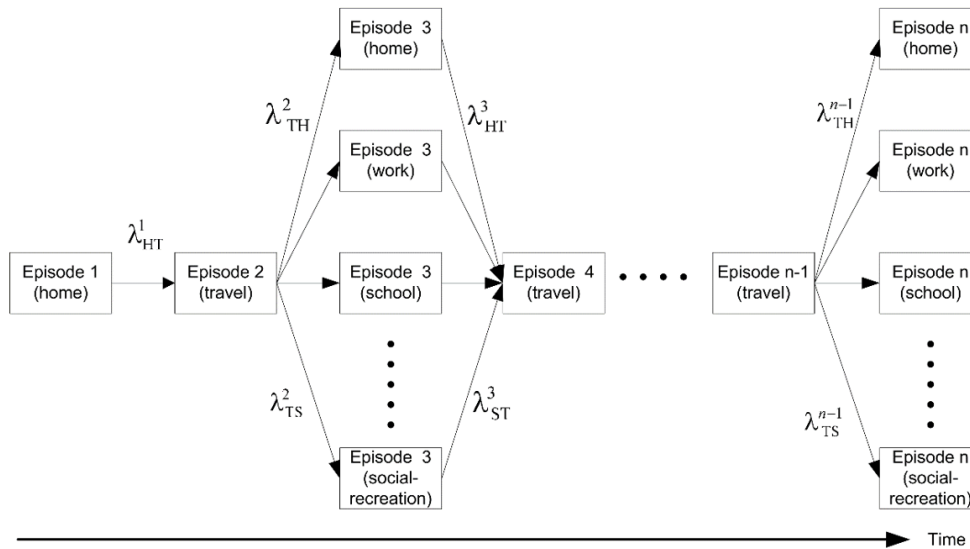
Episode 3 (home)

Episode 3 (work)

Episode 3 (school)

Episode 3 (social-recreation)

$\lambda^{2}_{TH}$

$\lambda^{3}_{HT}$

$\lambda^{1}_{HT}$

Episode 1 (home)

Episode 2 (travel)

Episode 4 (travel)

Episode n-1 (travel)

$\lambda^{2}_{TS}$

$\lambda^{3}_{ST}$

$\lambda^{n-1}_{TH}$

$\lambda^{n-1}_{TS}$

Episode n (home)

Episode n (work)

Episode n (school)

Episode n (social-recreation)

Time